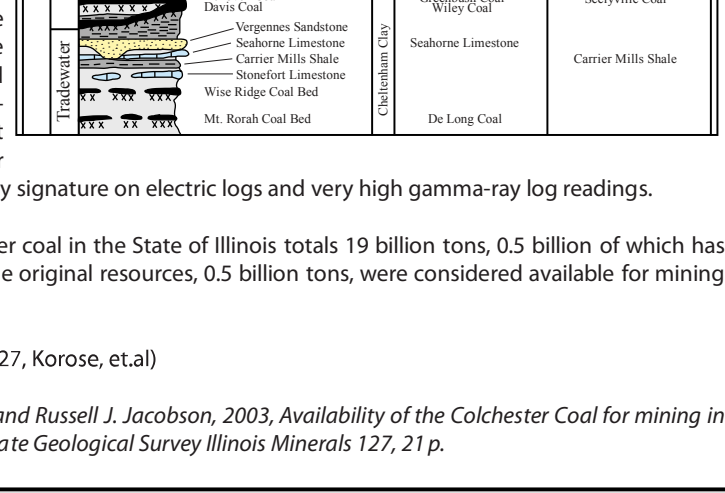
Davis Coal

Vergennes Sandstone

Seahorne Limestone

Carrier Mills Shale

Stonefort Limestone

Wise Ridge Coal Bed

Mt. Rorah Coal Bed

Tradewater

Wiley Coal

Seahorne Limestone

De Long Coal

Cheltenham Clay

Carrier Mills Shale

y signature on electric logs and very high gamma-ray log readings.

er coal in the State of Illinois totals 19 billion tons, 0.5 billion of which has e original resources, 0.5 billion tons, were considered available for mining

27, Korose, et.al)

and Russell J. Jacobson, 2003, Availability of the Colchester Coal for mining in ate Geological Survey Illinois Minerals 127, 21 p.